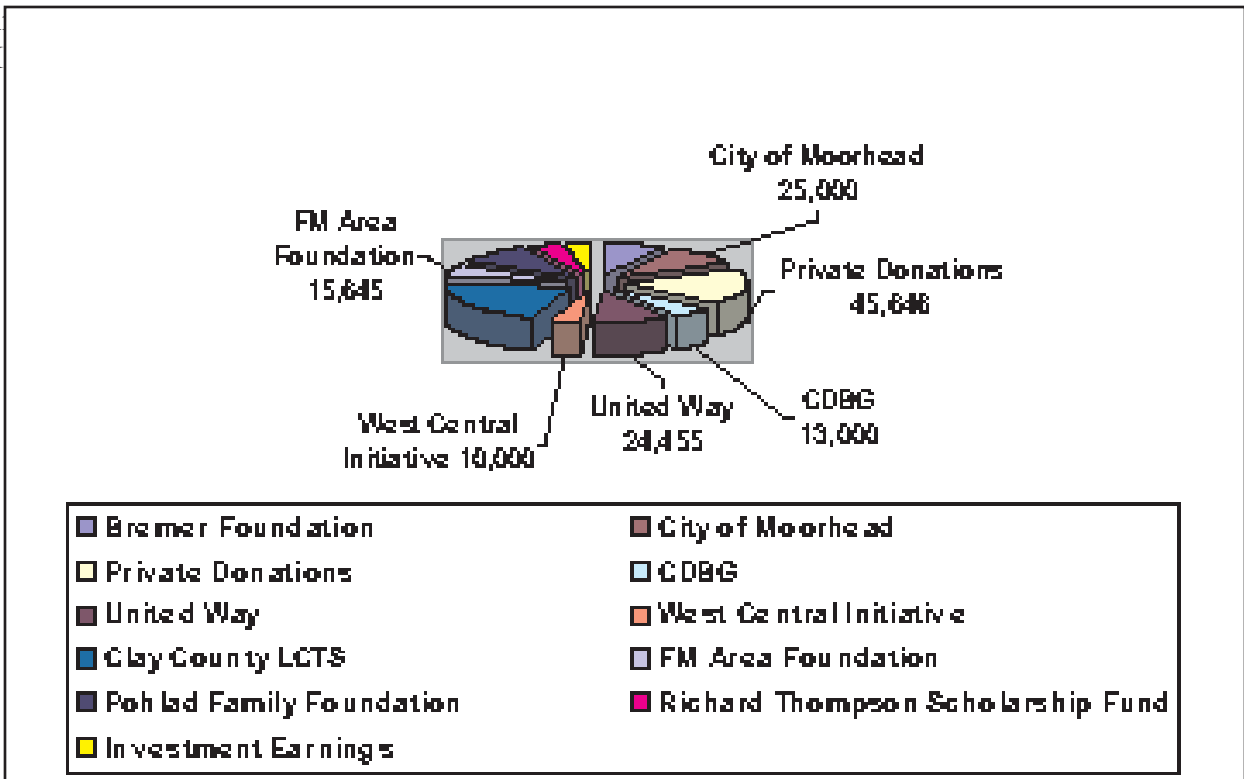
City of Moorhead 25,000

FM Area Foundation 15,645

Private Donations 45,646

West Central Initiative 10,000

United Way 24,455

CDBG 13,000

| | |
|---|---|
| Bremer Foundation | City of Moorhead |
| Private Donations | CDBG |
| United Way | West Central Initiative |
| Clay County LCTS | FM Area Foundation |
| Pohlad Family Foundation | Richard Thompson Scholarship Fund |
| Investment Earnings | |